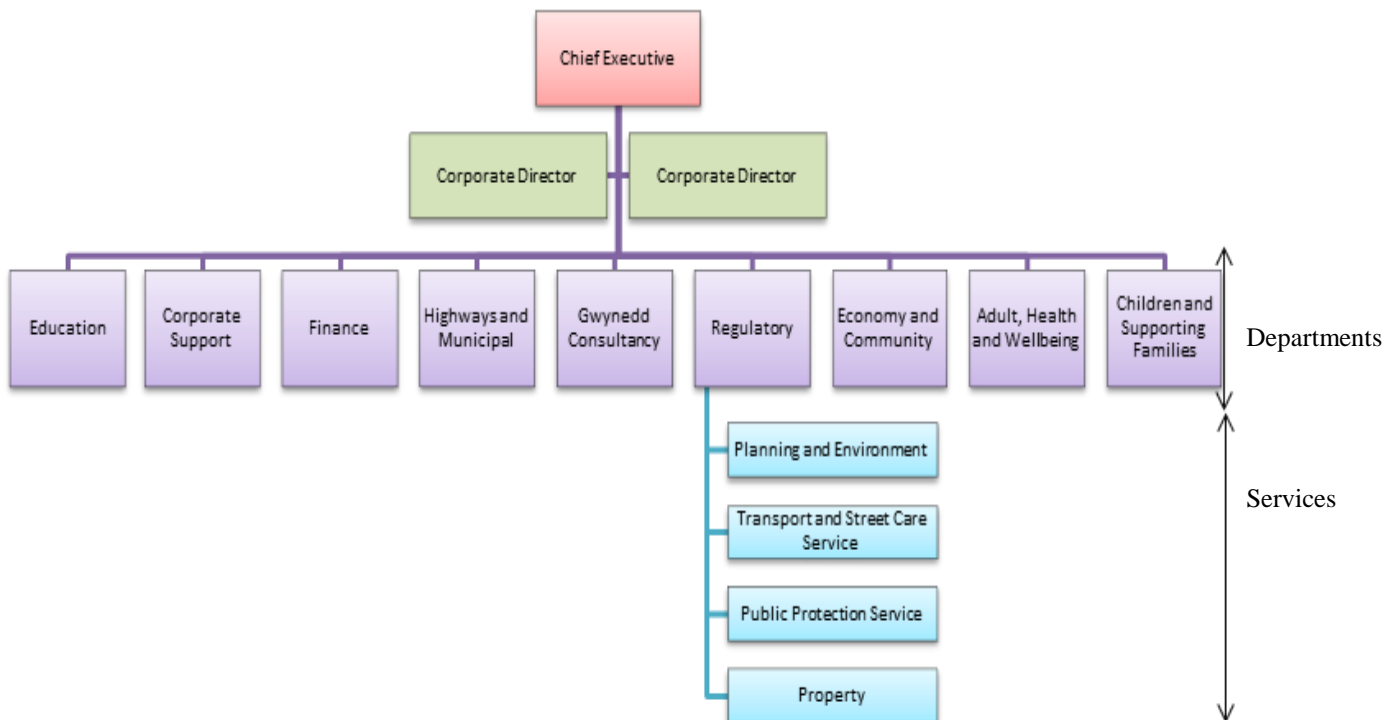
Chief Executive

Corporate Director

Corporate Director

Education

Corporate Support

Finance

Highways and Municipal

Gwynedd Consultancy

Regulatory

Economy and Community

Adult, Health and Wellbeing

Children and Supporting Families

Departments

Planning and Environment

Transport and Street Care Service

Public Protection Service

Property

Services